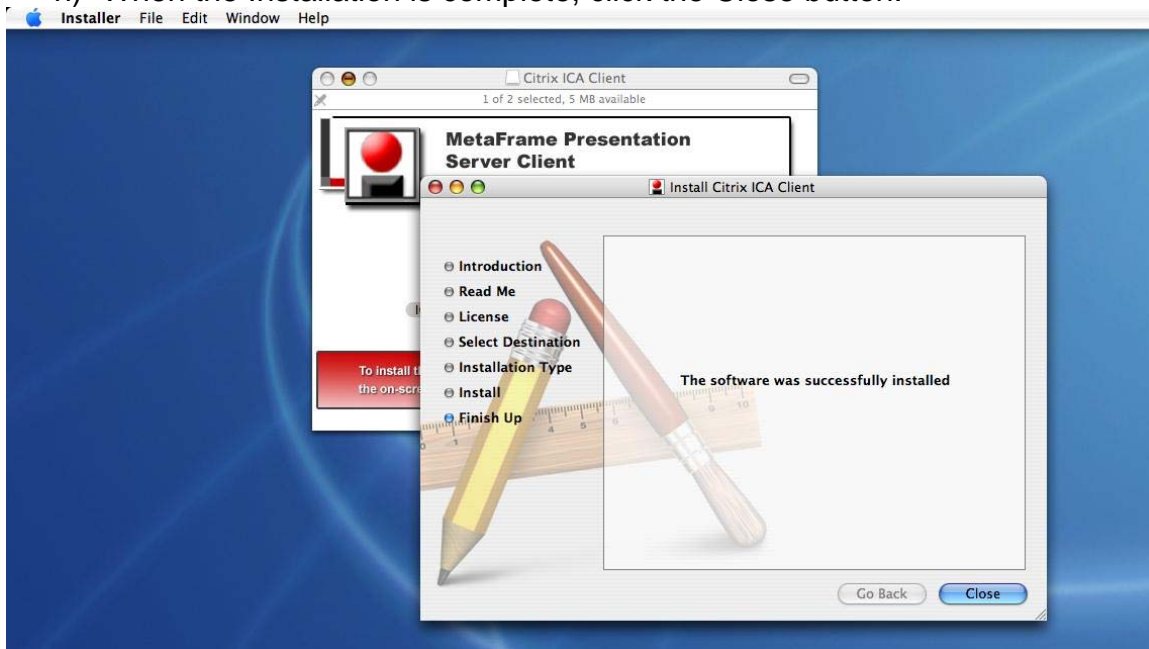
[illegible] When the installation is complete, click the Close button.

Installer File Edit Window Help

Citrix ICA Client
1 of 2 selected, 5 MB available

MetaFrame Presentation Server Client

To install t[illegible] the on-scr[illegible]

Install Citrix ICA Client

Introduction
Read Me
License
Select Destination
Installation Type
Install
Finish Up

The software was successfully installed

Go Back
Close